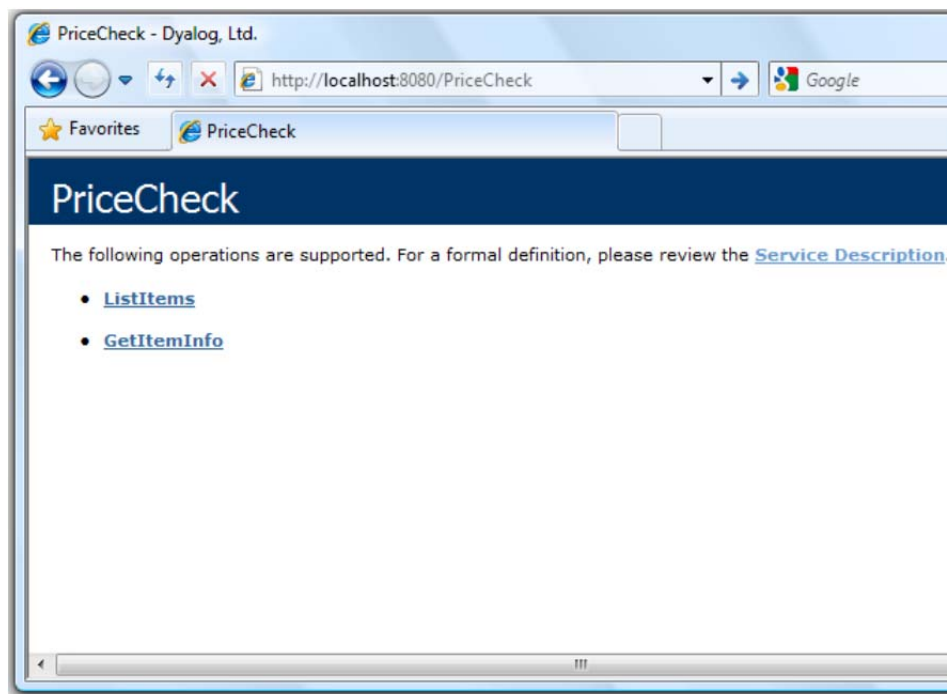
PriceCheck - Dyalog, Ltd.

http://localhost:8080/PriceCheck

Google

Favorites

PriceCheck

PriceCheck

The following operations are supported. For a formal definition, please review the Service Description

- ListItems
- GetItemInfo